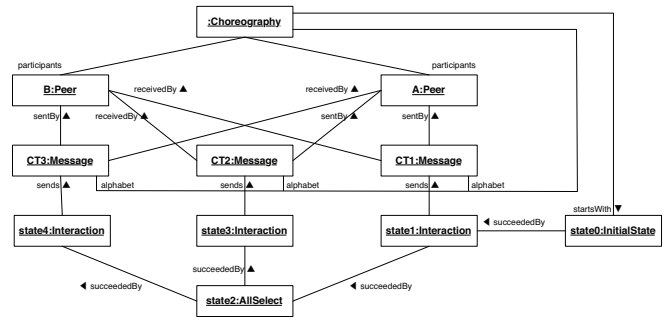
:Choreography

participants

participants

B:Peer

receivedBy ▲

receivedBy ▲

A:Peer

sentBy ▲

receivedBy ▲

sentBy ▲

sentBy ▲

CT3:Message

CT2:Message

CT1:Message

sends ▲

alphabet

sends ▲

alphabet

sends ▲

alphabet

startsWith ▼

state4:Interaction

state3:Interaction

state1:Interaction

◄ succeededBy

state0:InitialState

succeededBy ▲

◄ succeededBy

state2:AllSelect

◄ succeededBy